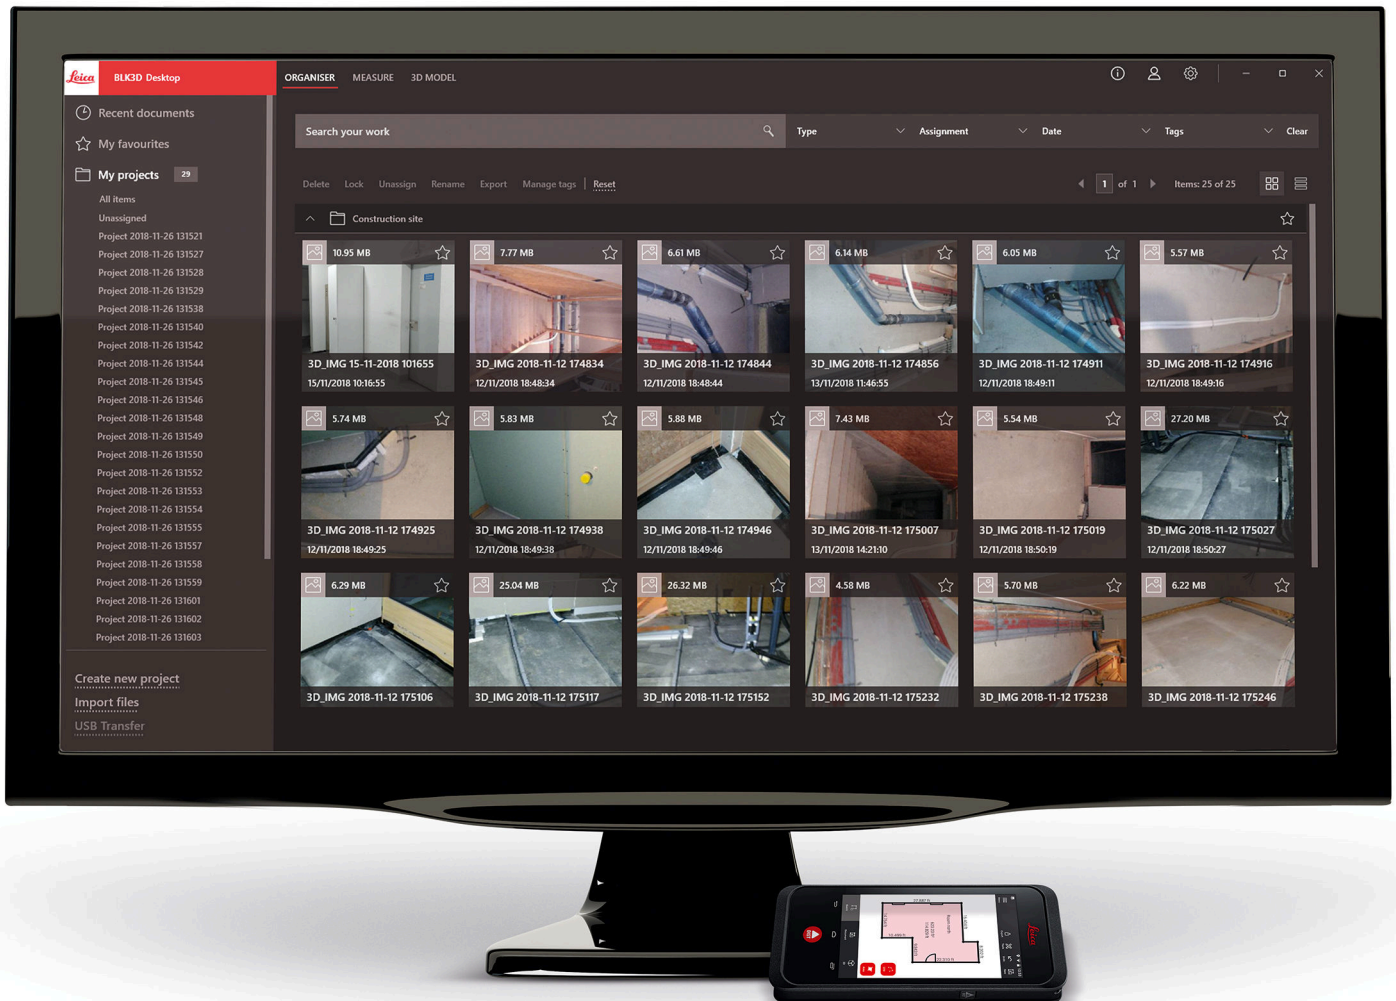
Leica BLK3D Desktop

ORGANISER MEASURE 3D MODEL

Recent documents
My favourites
My projects 29
All items
Unassigned
Project 2018-11-26 131521
Project 2018-11-26 131527
Project 2018-11-26 131528
Project 2018-11-26 131529
Project 2018-11-26 131538
Project 2018-11-26 131540
Project 2018-11-26 131542
Project 2018-11-26 131544
Project 2018-11-26 131545
Project 2018-11-26 131546
Project 2018-11-26 131548
Project 2018-11-26 131549
Project 2018-11-26 131550
Project 2018-11-26 131552
Project 2018-11-26 131553
Project 2018-11-26 131554
Project 2018-11-26 131555
Project 2018-11-26 131557
Project 2018-11-26 131558
Project 2018-11-26 131559
Project 2018-11-26 131601
Project 2018-11-26 131602
Project 2018-11-26 131603

Create new project
Import files
USB Transfer

Search your work
Type
Assignment
Date
Tags
Clear

Delete Lock Unassign Rename Export Manage tags Reset

1 of 1 Items: 25 of 25

Construction site

10.95 MB
3D_IMG 15-11-2018 101655
15/11/2018 10:16:55

7.77 MB
3D_IMG 2018-11-12 174834
12/11/2018 18:48:34

6.61 MB
3D_IMG 2018-11-12 174844
12/11/2018 18:48:44

6.14 MB
3D_IMG 2018-11-12 174856
13/11/2018 11:46:55

6.05 MB
3D_IMG 2018-11-12 174911
12/11/2018 18:49:11

5.57 MB
3D_IMG 2018-11-12 174916
12/11/2018 18:49:16

5.74 MB
3D_IMG 2018-11-12 174925
12/11/2018 18:49:25

5.83 MB
3D_IMG 2018-11-12 174938
12/11/2018 18:49:38

5.88 MB
3D_IMG 2018-11-12 174946
12/11/2018 18:49:46

7.43 MB
3D_IMG 2018-11-12 175007
13/11/2018 14:21:10

5.54 MB
3D_IMG 2018-11-12 175019
12/11/2018 18:50:19

27.20 MB
3D_IMG 2018-11-12 175027
12/11/2018 18:50:27

6.29 MB
3D_IMG 2018-11-12 175106

25.04 MB
3D_IMG 2018-11-12 175117

26.32 MB
3D_IMG 2018-11-12 175152

4.58 MB
3D_IMG 2018-11-12 175232

5.70 MB
3D_IMG 2018-11-12 175238

6.22 MB
3D_IMG 2018-11-12 175246

Leica